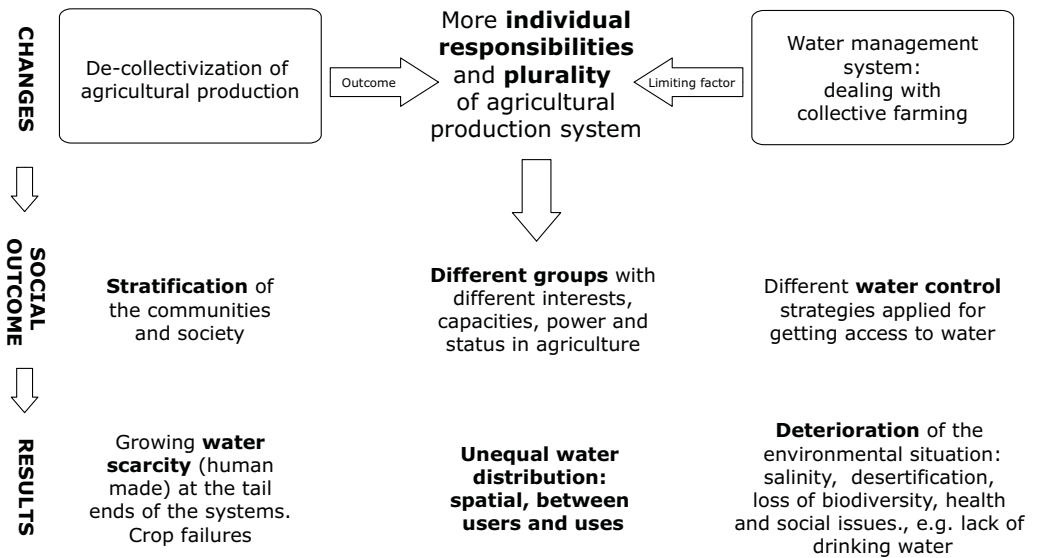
CHANGES

De-collectivization of agricultural production

Outcome

More **individual responsibilities** and **plurality** of agricultural production system

Limiting factor

Water management system: dealing with collective farming

SOCIAL OUTCOME

**Stratification** of the communities and society

**Different groups** with different interests, capacities, power and status in agriculture

Different **water control** strategies applied for getting access to water

RESULTS

Growing **water scarcity** (human made) at the tail ends of the systems. Crop failures

**Unequal water distribution: spatial, between users and uses**

**Deterioration** of the environmental situation: salinity, desertification, loss of biodiversity, health and social issues., e.g. lack of drinking water